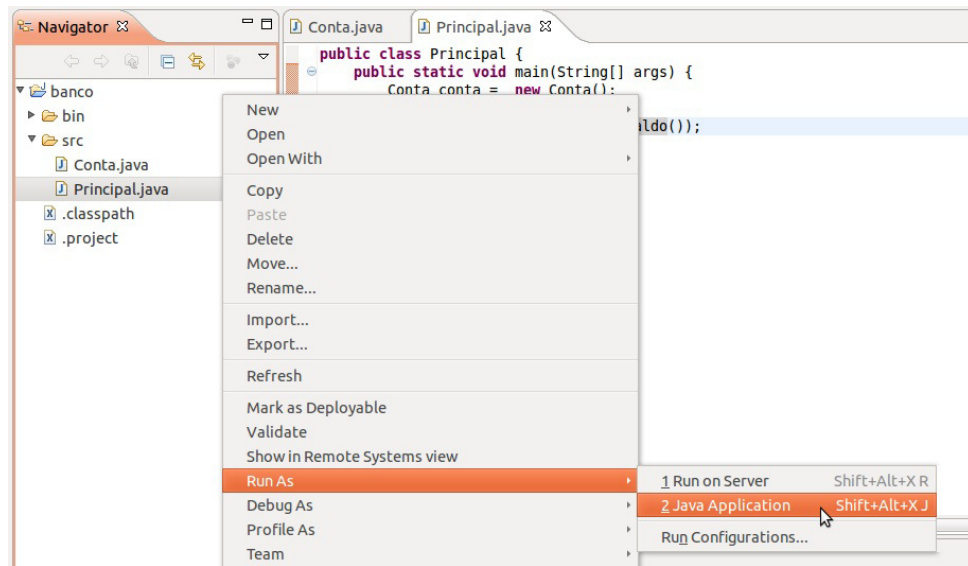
Navigator ☒

banco
bin
src
Conta.java
Principal.java
.classpath
.project

Conta.java
Principal.java ☒

public class Principal {
public static void main(String[] args) {
Conta conta = new Conta();
aldo());

New
Open
Open With
Copy
Paste
Delete
Move...
Rename...
Import...
Export...
Refresh
Mark as Deployable
Validate
Show in Remote Systems view
Run As
Debug As
Profile As
Team

1 Run on Server Shift+Alt+X R
2 Java Application Shift+Alt+X J
Run Configurations...